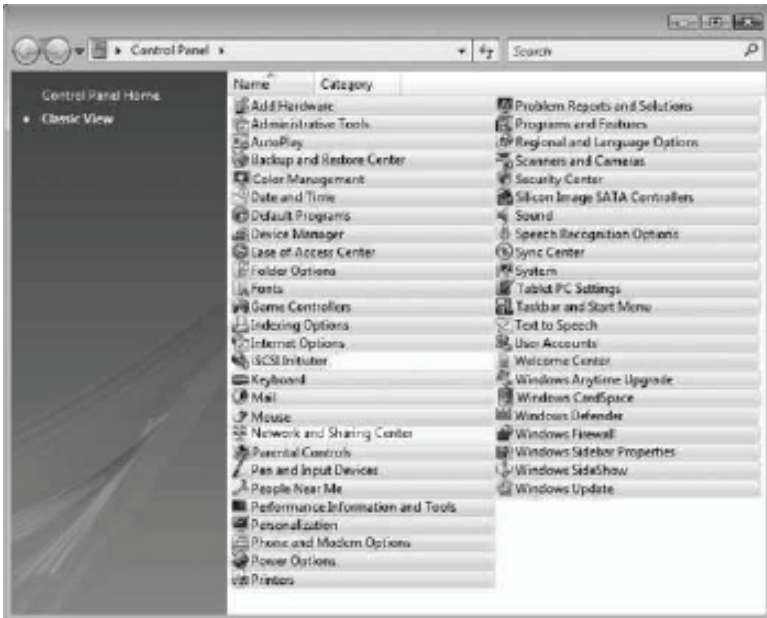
Control Panel ▸

Search

Control Panel Home
Classic View

Name
Category

Add Hardware
Administrative Tools
AutoPlay
Backup and Restore Center
Color Management
Date and Time
Default Programs
Device Manager
Ease of Access Center
Folder Options
Fonts
Game Controllers
Indexing Options
Internet Options
iSCSI Initiator
Keyboard
Mail
Mouse
Network and Sharing Center
Parental Controls
Pen and Input Devices
People Near Me
Performance Information and Tools
Personalization
Phone and Modem Options
Power Options
Printers

Problem Reports and Solutions
Programs and Features
Regional and Language Options
Scanners and Cameras
Security Center
Silicon Image SATA Controllers
Sound
Speech Recognition Options
Sync Center
System
Tablet PC Settings
Taskbar and Start Menu
Text to Speech
User Accounts
Welcome Center
Windows Anytime Upgrade
Windows CardSpace
Windows Defender
Windows Firewall
Windows Sidebar Properties
Windows SideShow
Windows Update